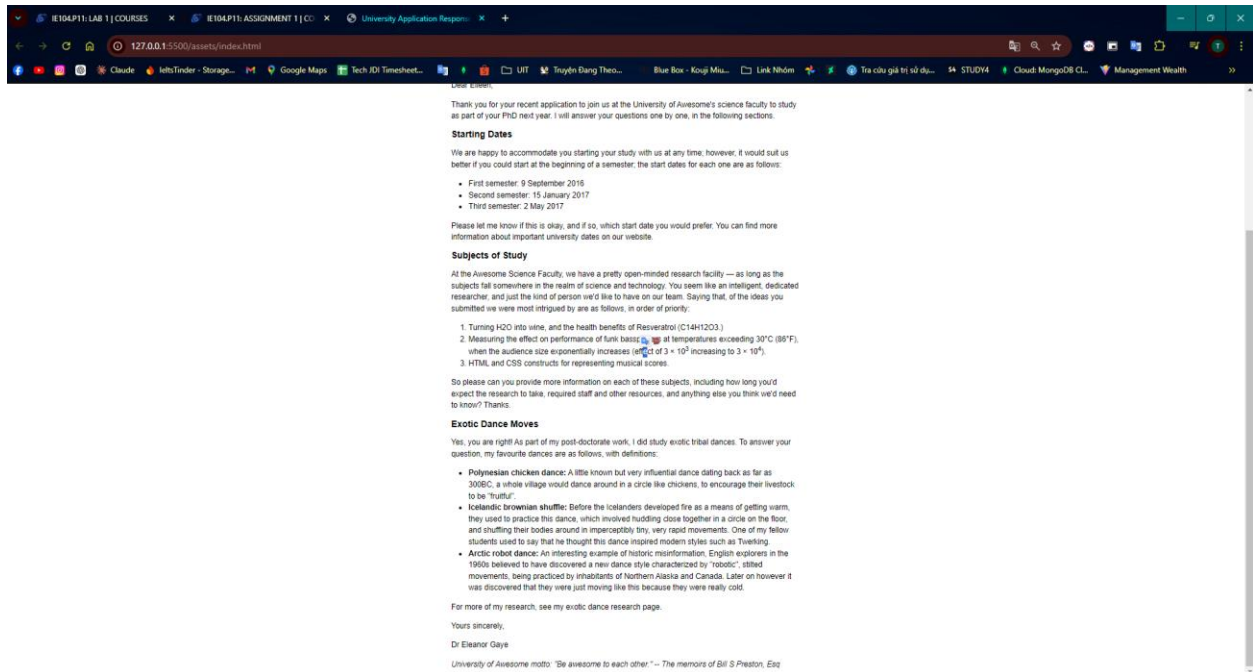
IE104.P11: LAB 1 | COURSES × IE104.P11: ASSIGNMENT 1 | CO × University Application Respons × +

127.0.0.1:5500/assets/index.html

Claude IeltsTinder - Storage... Google Maps Tech JDI Timesheet... UIT Truyện Đang Theo... Blue Box - Kouji Miu... Link Nhóm Tra cứu giá trị sử dụ... STUDY4 Cloud: MongoDB Cl... Management Wealth

Dear Eileen,

Thank you for your recent application to join us at the University of Awesome's science faculty to study as part of your PhD next year. I will answer your questions one by one, in the following sections.

Starting Dates

We are happy to accommodate you starting your study with us at any time; however, it would suit us better if you could start at the beginning of a semester; the start dates for each one are as follows:

- First semester: 9 September 2016
- Second semester: 15 January 2017
- Third semester: 2 May 2017

Please let me know if this is okay, and if so, which start date you would prefer. You can find more information about important university dates on our website.

Subjects of Study

At the Awesome Science Faculty, we have a pretty open-minded research facility — as long as the subjects fall somewhere in the realm of science and technology. You seem like an intelligent, dedicated researcher, and just the kind of person we'd like to have on our team. Saying that, of the ideas you submitted we were most intrigued by are as follows, in order of priority:

1. Turning H2O into wine, and the health benefits of Resveratrol (C14H12O3.)
2. Measuring the effect on performance of funk bass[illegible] at temperatures exceeding 30°C (86°F), when the audience size exponentially increases (effect of $3 \times 10^3$ increasing to $3 \times 10^4$).
3. HTML and CSS constructs for representing musical scores.

So please can you provide more information on each of these subjects, including how long you'd expect the research to take, required staff and other resources, and anything else you think we'd need to know? Thanks.

Exotic Dance Moves

Yes, you are right! As part of my post-doctorate work, I did study exotic tribal dances. To answer your question, my favourite dances are as follows, with definitions:

- Polynesian chicken dance: A little known but very influential dance dating back as far as 300BC, a whole village would dance around in a circle like chickens, to encourage their livestock to be "fruitful".
- Icelandic brownian shuffle: Before the Icelanders developed fire as a means of getting warm, they used to practice this dance, which involved huddling close together in a circle on the floor, and shuffling their bodies around in imperceptibly tiny, very rapid movements. One of my fellow students used to say that he thought this dance inspired modern styles such as Twerking.
- Arctic robot dance: An interesting example of historic misinformation, English explorers in the 1960s believed to have discovered a new dance style characterized by "robotic", stilted movements, being practiced by inhabitants of Northern Alaska and Canada. Later on however it was discovered that they were just moving like this because they were really cold.

For more of my research, see my exotic dance research page.

Yours sincerely,

Dr Eleanor Gaye

University of Awesome motto: "Be awesome to each other." -- The memoirs of Bill S Preston, Esq